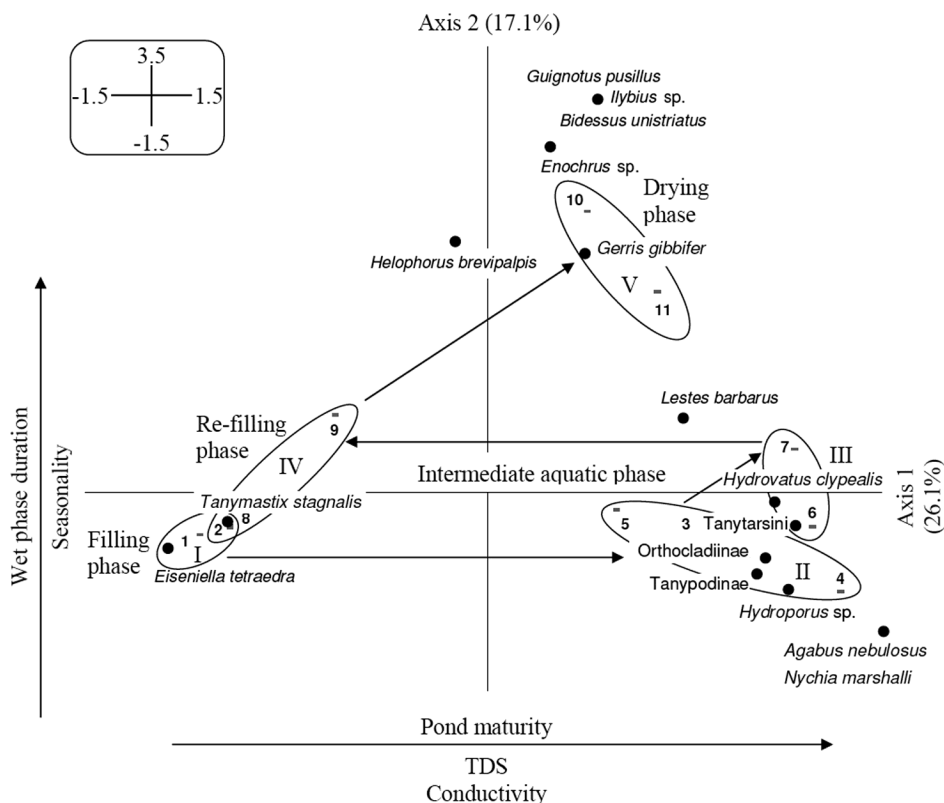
Axis 2 (17.1%)

3.5
-1.5
1.5
-1.5

Guignotus pusillus
Ilybius sp.
Bidessus unistriatus
Enochrus sp.
10
Drying phase
Helophorus brevipalpis
Gerris gibbifer
V
11

Wet phase duration
Seasonality

Lestes barbarus
Re-filling phase
9
IV
7
III
Intermediate aquatic phase
Hydrovatus clypealis
Axis 1 (26.1%)
Tanymastix stagnalis
5
3
Tanytarsini
6
Filling phase
1
2
8
I
Orthocladiinae
Eiseniella tetraedra
Tanypodinae
II
4
Hydroporus sp.
Agabus nebulosus
Nychia marshalli

Pond maturity
TDS
Conductivity